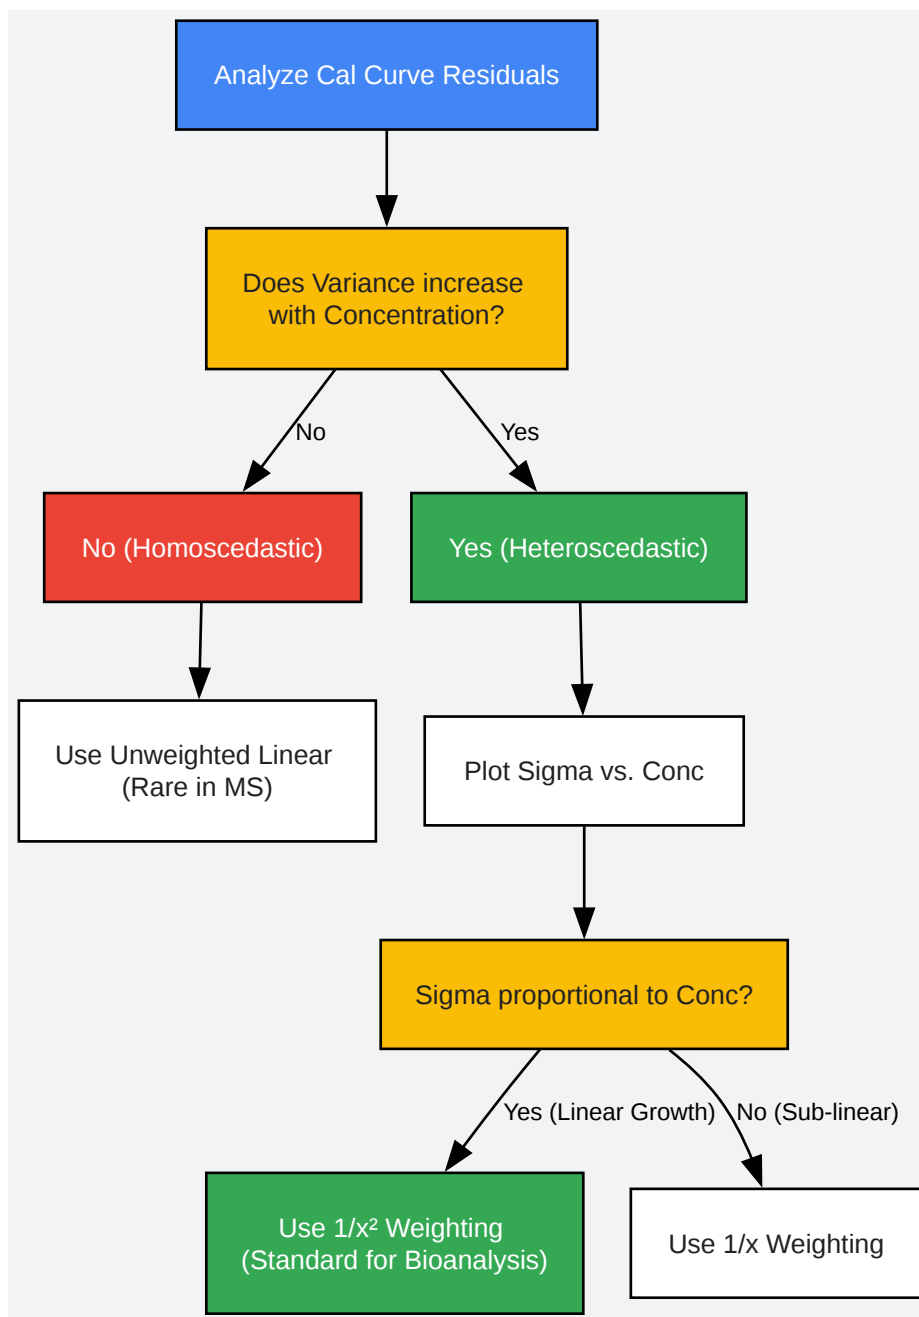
Analyze Cal Curve Residuals

Does Variance increase with Concentration?

No

Yes

No (Homoscedastic)

Yes (Heteroscedastic)

Use Unweighted Linear (Rare in MS)

Plot Sigma vs. Conc

Sigma proportional to Conc?

Yes (Linear Growth)

No (Sub-linear)

Use $1/x^2$ Weighting (Standard for Bioanalysis)

Use 1/x Weighting